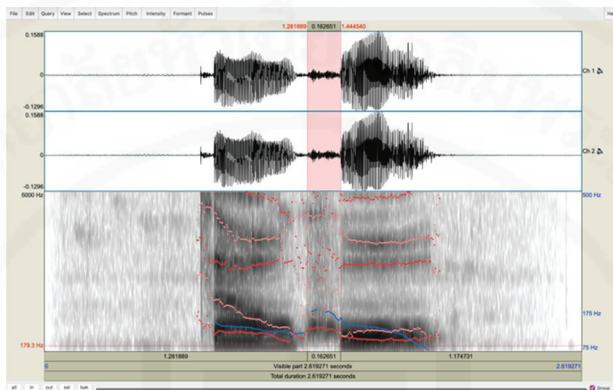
File Edit Query View Select Spectrum Pitch Intensity Formant Pulses

1.281889 0.162651 1.444540

0.1588

0

-0.1296

Ch 1

0.1588

0

-0.1296

Ch 2

5000 Hz

500 Hz

175 Hz

179.3 Hz

75 Hz

1.281889 0.162651 1.174731

0 Visible part 2.619271 seconds 2.619271

Total duration 2.619271 seconds

all in out sel bak